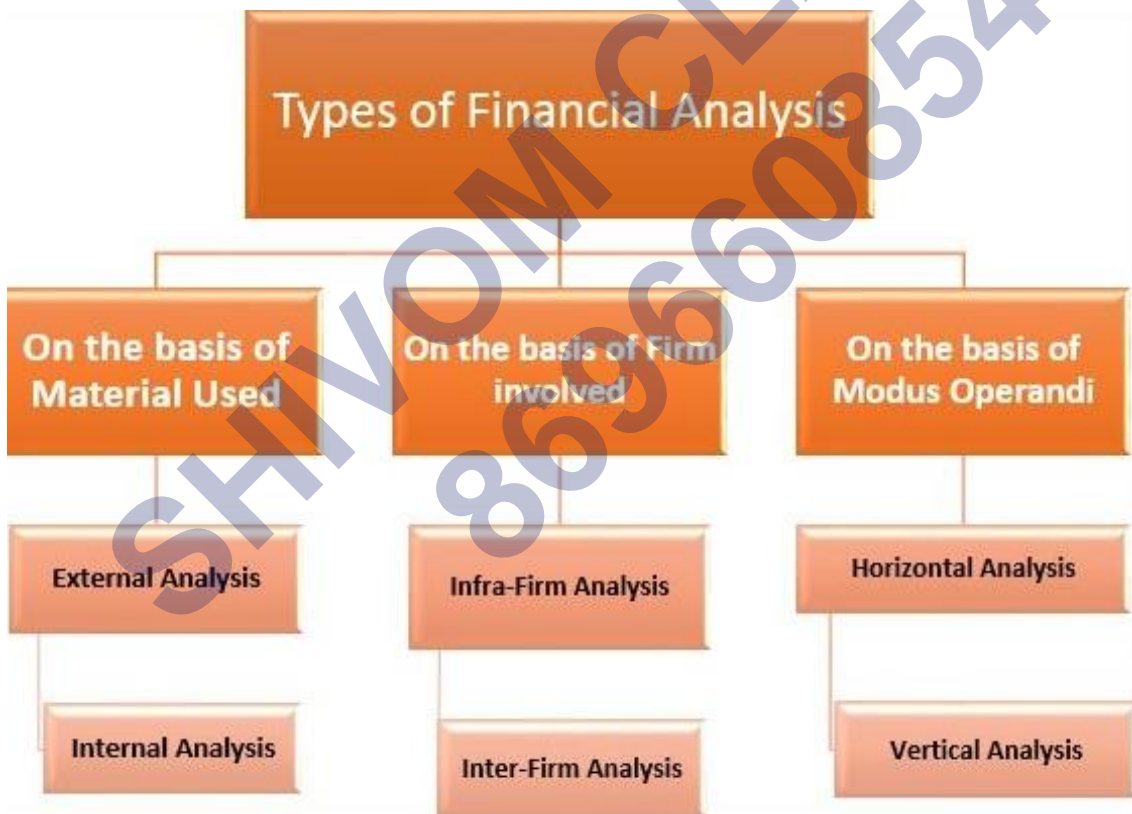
Types of Financial Analysis

On the basis of Material Used

External Analysis

Internal Analysis

On the basis of Firm involved

Infra-Firm Analysis

Inter-Firm Analysis

On the basis of Modus Operandi

Horizontal Analysis

Vertical Analysis

SHIVOM CL

8696608854